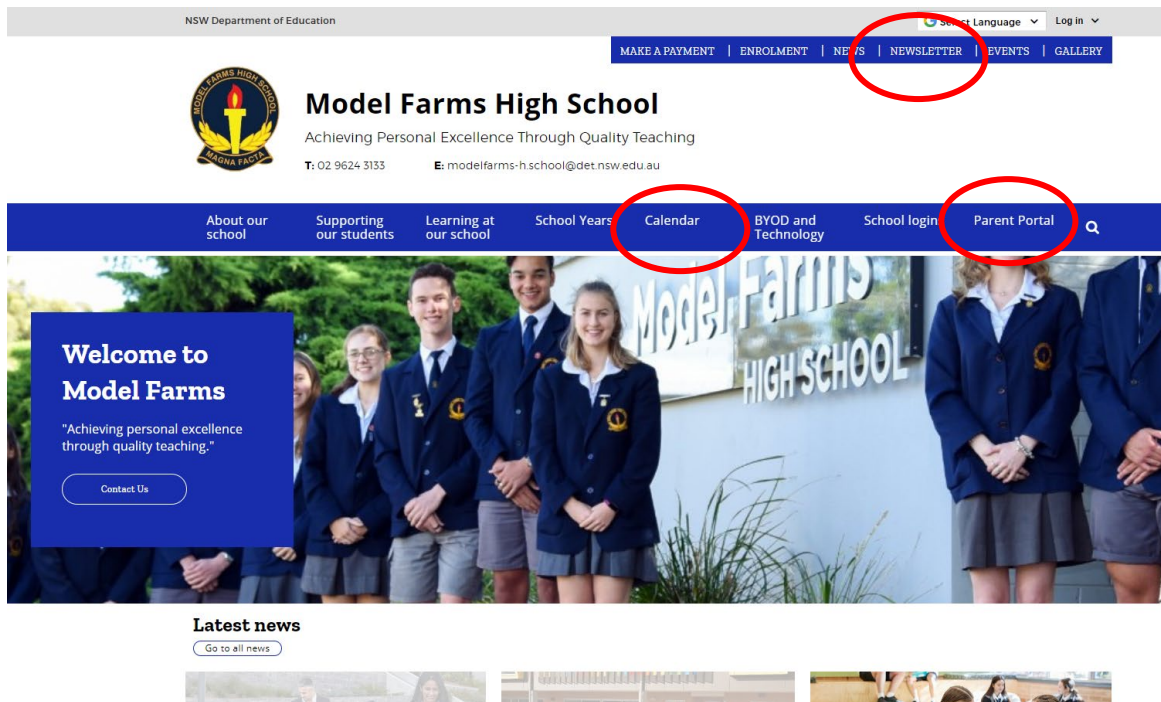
NSW Department of Education

Select Language

Log in

MAKE A PAYMENT | ENROLMENT | NEWS | NEWSLETTER | EVENTS | GALLERY

MODEL FARMS HIGH SCHOOL

MAGNA FACTA

Model Farms High School

Achieving Personal Excellence Through Quality Teaching

T: 02 9624 3133 E: modelfarms-h.school@det.nsw.edu.au

About our school

Supporting our students

Learning at our school

School Years

Calendar

BYOD and Technology

School login

Parent Portal

Welcome to Model Farms

"Achieving personal excellence through quality teaching."

Contact Us

Model Farms HIGH SCHOOL

Latest news

Go to all news